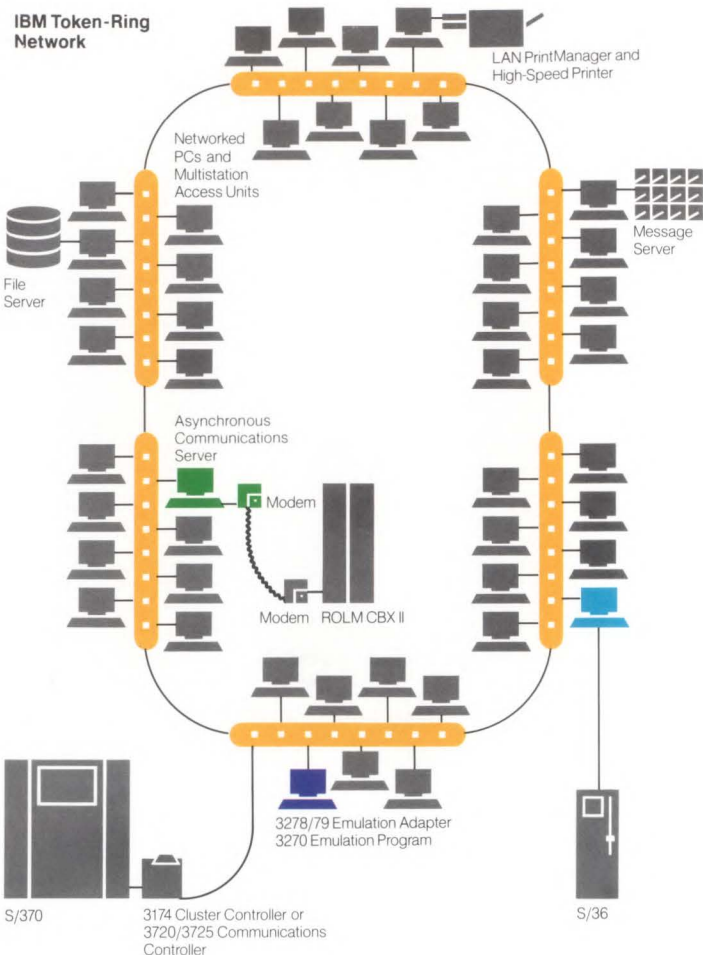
IBM Token-Ring Network

LAN PrintManager and High-Speed Printer

Networked PCs and Multistation Access Units

File Server

Message Server

Asynchronous Communications Server

Modem

Modem

ROLM CBX II

3278/79 Emulation Adapter
3270 Emulation Program

S/370

3174 Cluster Controller or 3720/3725 Communications Controller

S/36